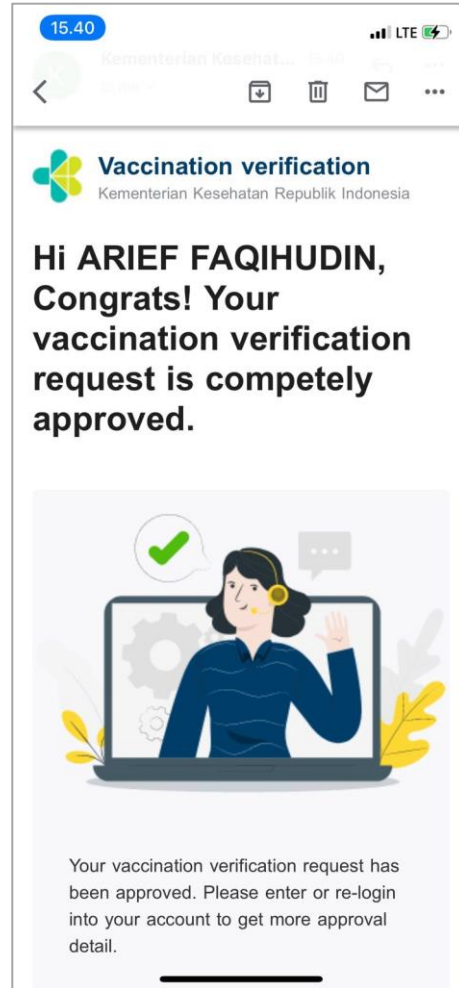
15.40

LTE

Kementerian Kesehat... 15.40

Vaccination verification

Kementerian Kesehatan Republik Indonesia

Hi ARIEF FAQIHUDIN, Congrats! Your vaccination verification request is competely approved.

Your vaccination verification request has been approved. Please enter or re-login into your account to get more approval detail.